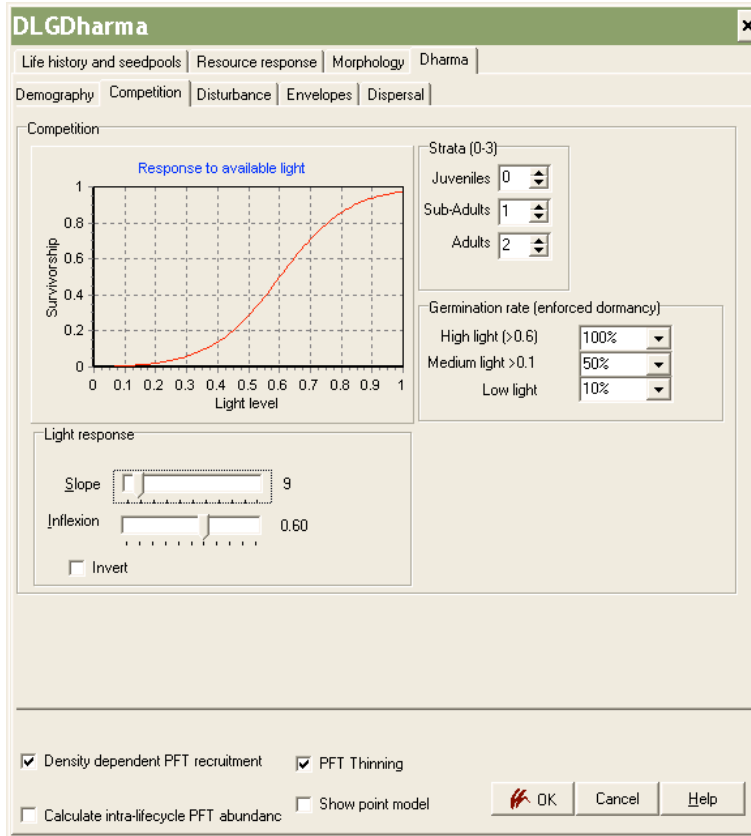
DLGDharma

Life history and seedpools | Resource response | Morphology | Dharma

Demography | Competition | Disturbance | Envelopes | Dispersal

Competition

Response to available light

Survivorship

1
0.8
0.6
0.4
0.2
0

0 0.1 0.2 0.3 0.4 0.5 0.6 0.7 0.8 0.9 1

Light level

Strata (0-3)

Juveniles 0

Sub-Adults 1

Adults 2

Germination rate (enforced dormancy)

High light (>0.6) 100%

Medium light >0.1 50%

Low light 10%

Light response

Slope 9

Inflexion 0.60

Invert

Density dependent PFT recruitment

PFT Thinning

Calculate intra-lifecycle PFT abundanc

Show point model

OK

Cancel

Help